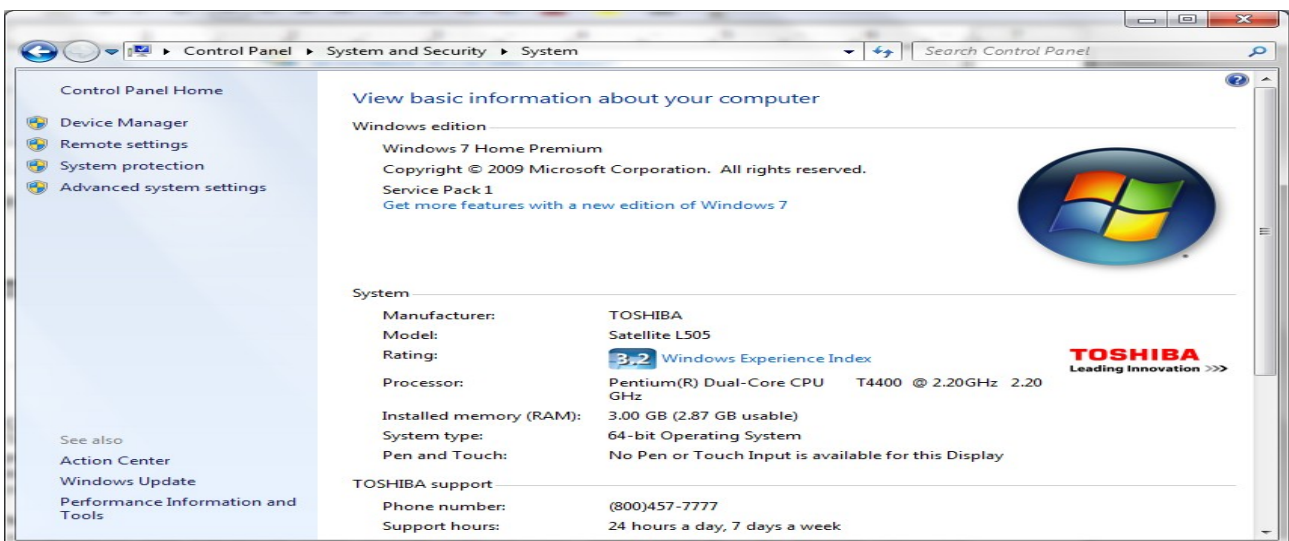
▸ Control Panel ▸ System and Security ▸ System

Search Control Panel

Control Panel Home

Device Manager

Remote settings

System protection

Advanced system settings

See also

Action Center

Windows Update

Performance Information and Tools

View basic information about your computer

Windows edition

Windows 7 Home Premium

Copyright © 2009 Microsoft Corporation. All rights reserved.

Service Pack 1

Get more features with a new edition of Windows 7

System

| | |
|---|---|
| Manufacturer: | TOSHIBA |
| Model: | Satellite L505 |
| Rating: | 3.2 Windows Experience Index |
| Processor: | Pentium(R) Dual-Core CPU T4400 @ 2.20GHz 2.20 GHz |
| Installed memory (RAM): | 3.00 GB (2.87 GB usable) |
| System type: | 64-bit Operating System |
| Pen and Touch: | No Pen or Touch Input is available for this Display |

TOSHIBA
Leading Innovation >>>

TOSHIBA support

| | |
|---|---|
| Phone number: | (800)457-7777 |
| Support hours: | 24 hours a day, 7 days a week |